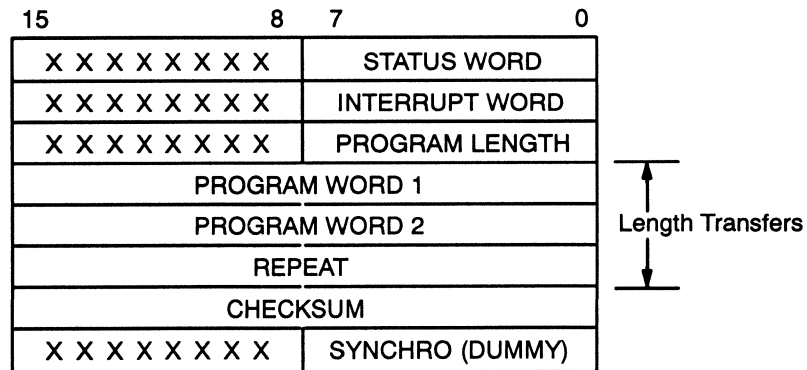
| 15 &nbsp;&nbsp;&nbsp;&nbsp;&nbsp;&nbsp;&nbsp;&nbsp;&nbsp;&nbsp; 8 | 7 &nbsp;&nbsp;&nbsp;&nbsp;&nbsp;&nbsp;&nbsp;&nbsp;&nbsp;&nbsp; 0 |
|---|---|
| X X X X X X X X | STATUS WORD |
| X X X X X X X X | INTERRUPT WORD |
| X X X X X X X X | PROGRAM LENGTH |
| PROGRAM WORD 1 | |
| PROGRAM WORD 2 | |
| REPEAT | |
| CHECKSUM | |
| X X X X X X X X | SYNCHRO (DUMMY) |

Length Transfers